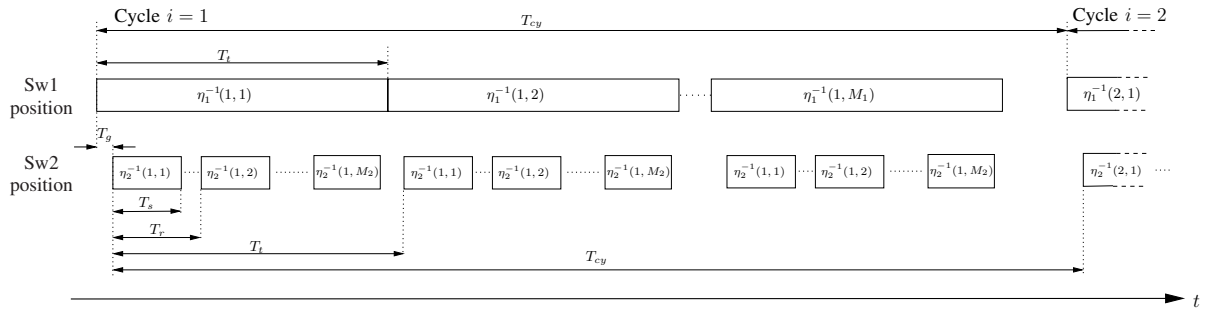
Cycle $i = 1$

$T_{cy}$

Cycle $i = 2$

$T_t$

Sw1 position

$\eta_1^{-1}(1,1)$

$\eta_1^{-1}(1,2)$

$\eta_1^{-1}(1,M_1)$

$\eta_1^{-1}(2,1)$

$T_g$

Sw2 position

$\eta_2^{-1}(1,1)$ $\eta_2^{-1}(1,2)$ $\eta_2^{-1}(1,M_2)$ $\eta_2^{-1}(1,1)$ $\eta_2^{-1}(1,2)$ $\eta_2^{-1}(1,M_2)$ $\eta_2^{-1}(1,1)$ $\eta_2^{-1}(1,2)$ $\eta_2^{-1}(1,M_2)$ $\eta_2^{-1}(2,1)$

$T_s$

$T_r$

$T_t$

$T_{cy}$

$t$